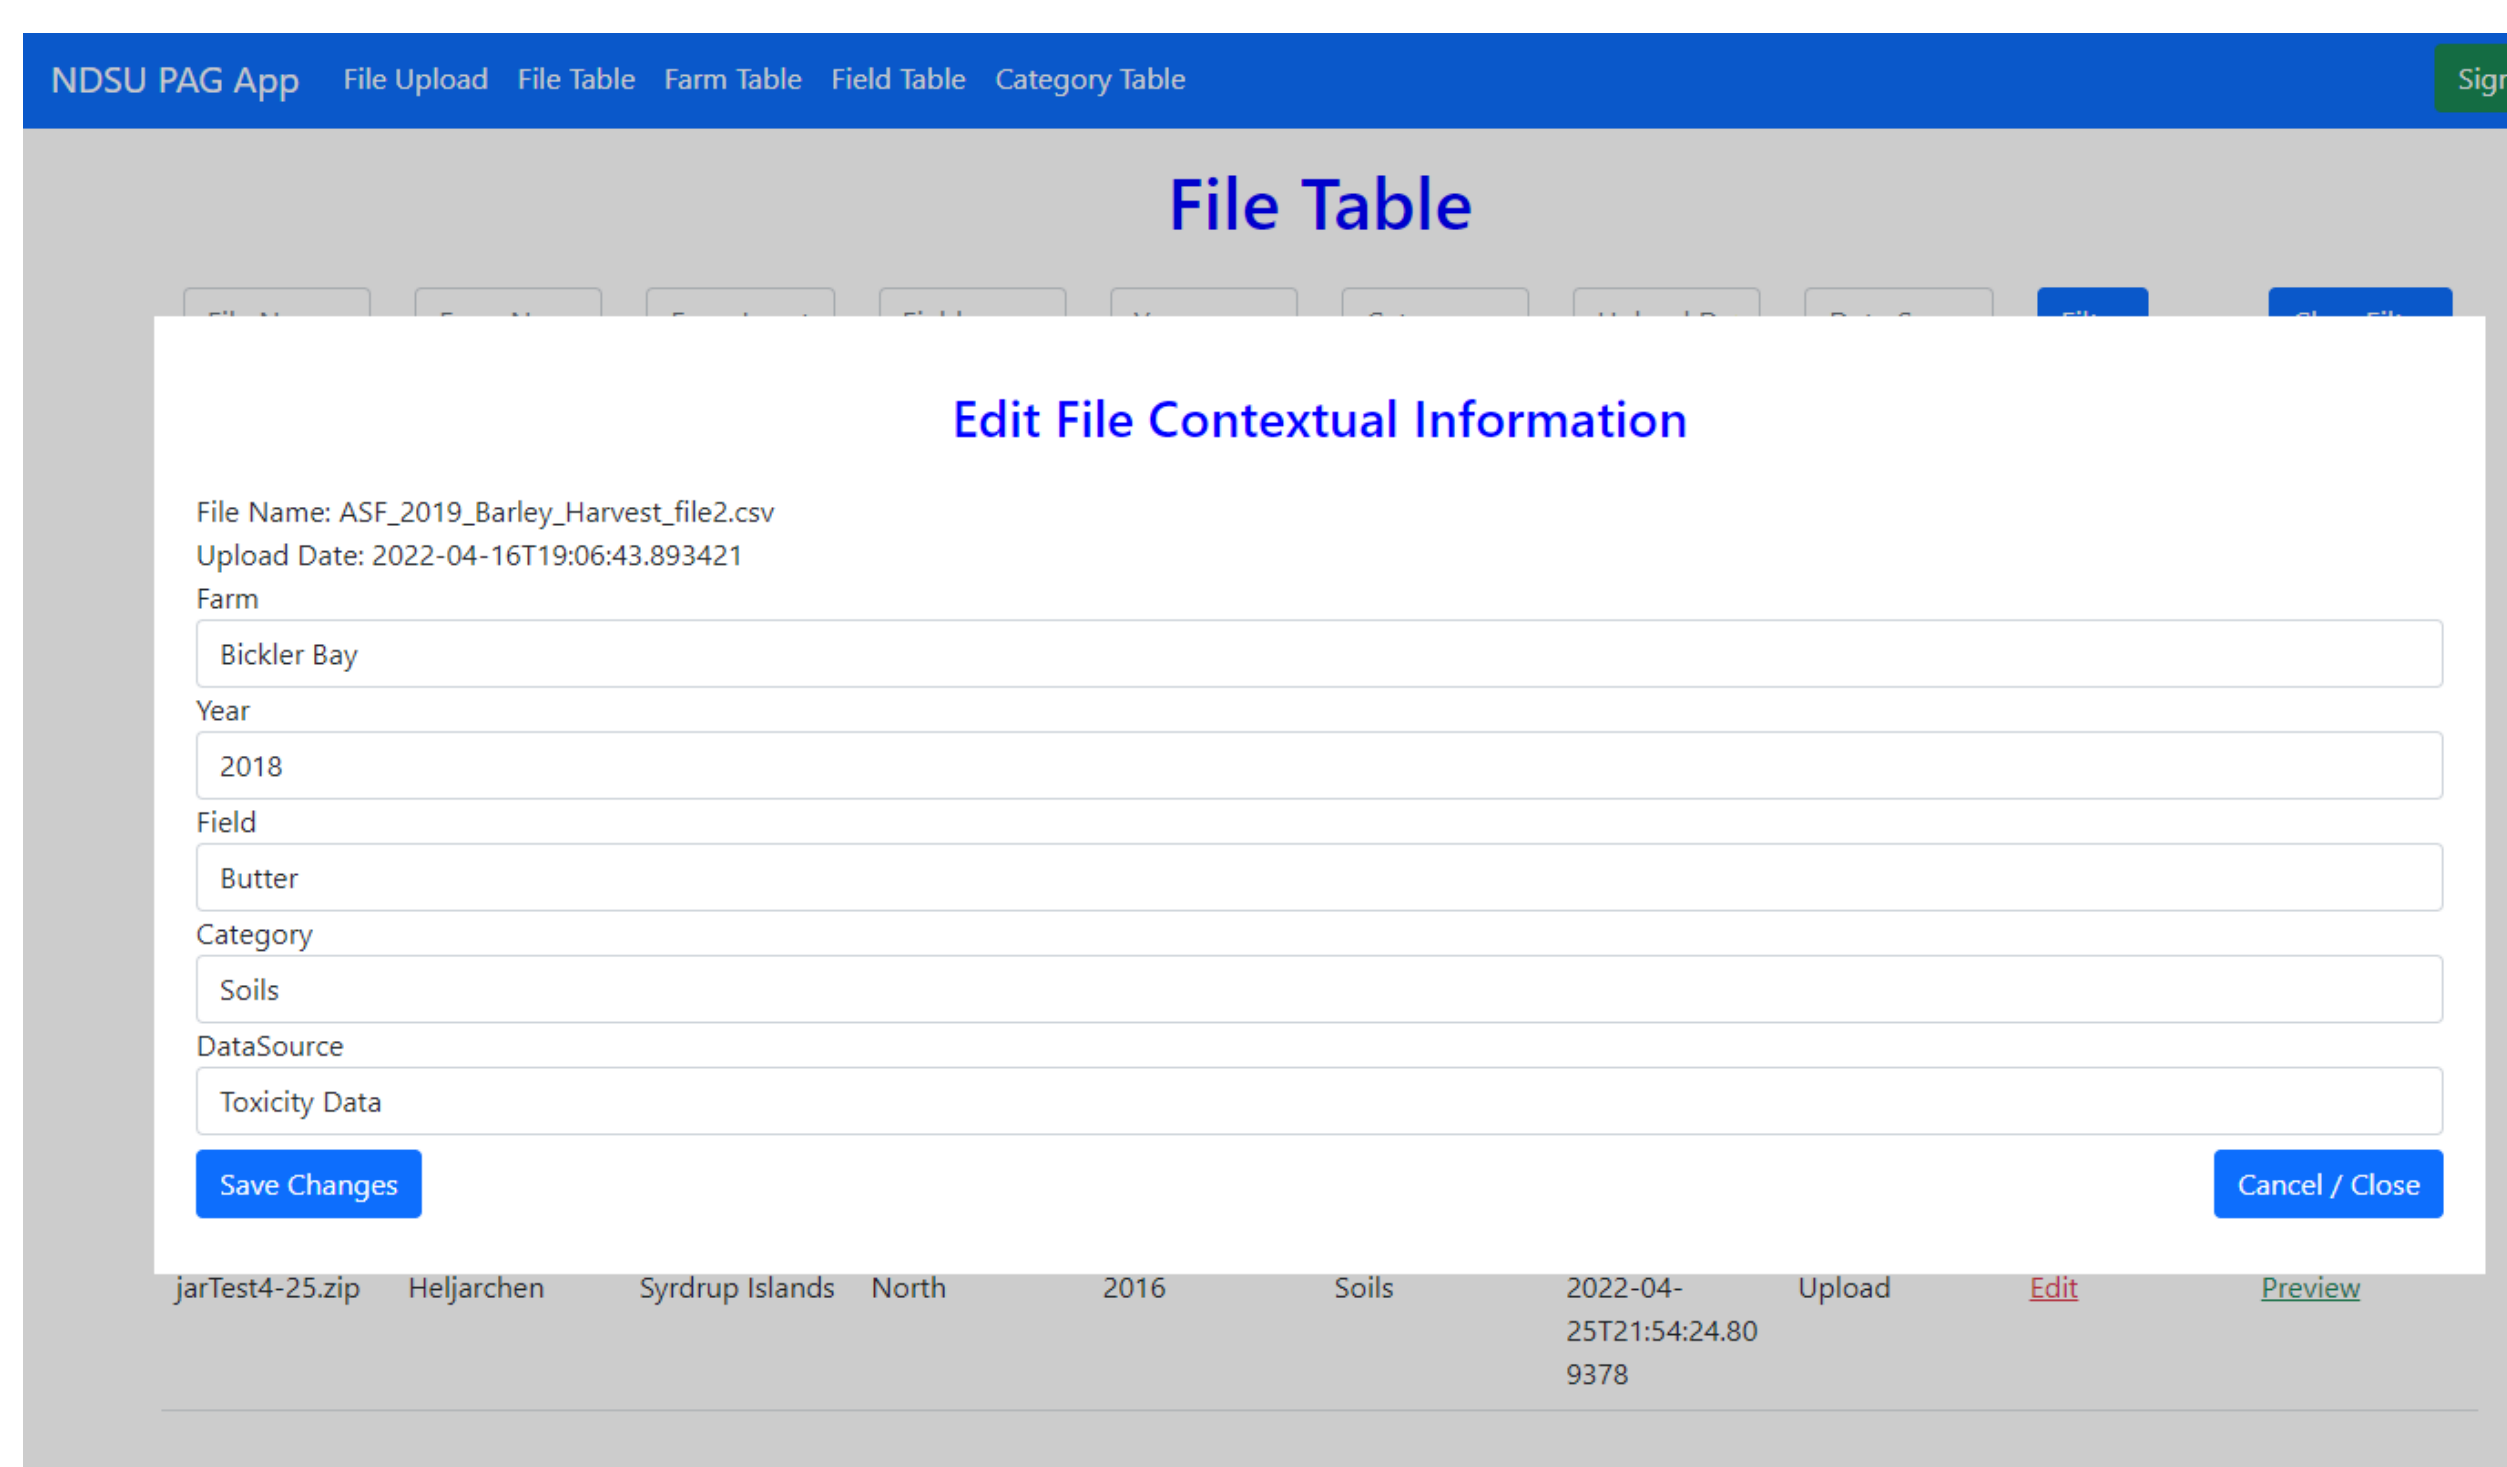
NDSU PAG App File Upload File Table Farm Table Field Table Category Table Sign

File Table

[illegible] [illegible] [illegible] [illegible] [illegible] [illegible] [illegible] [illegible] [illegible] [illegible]

Edit File Contextual Information

File Name: ASF_2019_Barley_Harvest_file2.csv
Upload Date: 2022-04-16T19:06:43.893421

Farm
Bickler Bay

Year
2018

Field
Butter

Category
Soils

DataSource
Toxicity Data

Save Changes

Cancel / Close

| jarTest4-25.zip | Heljarchen | Syrdrup Islands | North | 2016 | Soils | 2022-04-25T21:54:24.809378 | Upload | Edit | Preview |